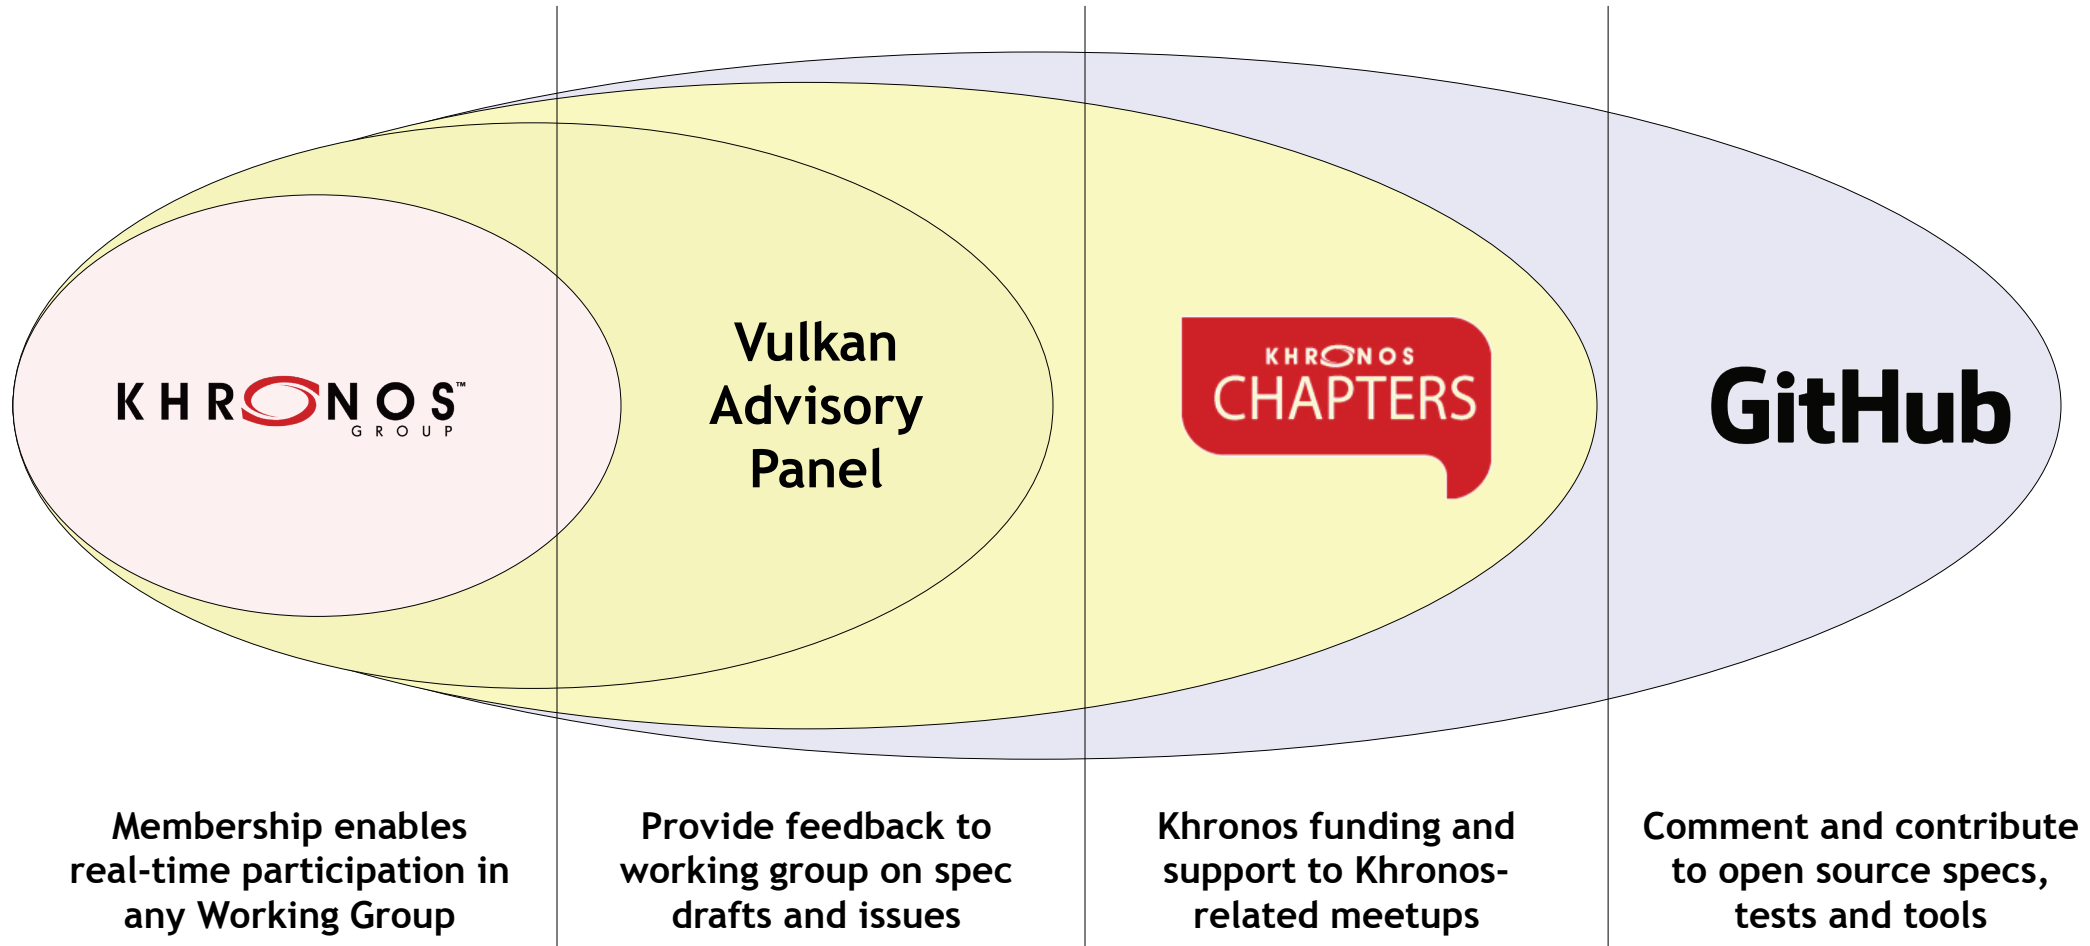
KHRONOS™
GROUP

Vulkan Advisory Panel

KHRONOS
CHAPTERS

GitHub

Membership enables real-time participation in any Working Group

Provide feedback to working group on spec drafts and issues

Khronos funding and support to Khronos-related meetups

Comment and contribute to open source specs, tests and tools